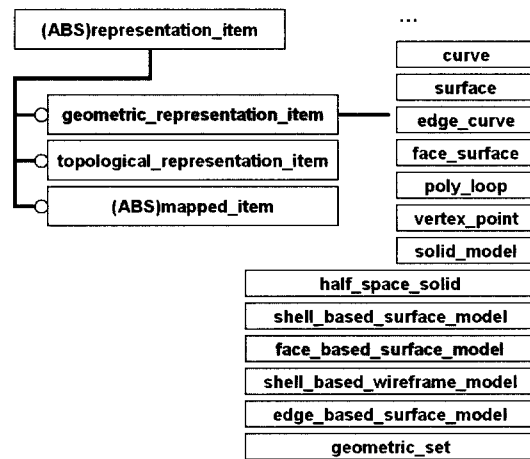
(ABS)representation_item

geometric_representation_item

topological_representation_item

(ABS)mapped_item

...

curve

surface

edge_curve

face_surface

poly_loop

vertex_point

solid_model

half_space_solid

shell_based_surface_model

face_based_surface_model

shell_based_wireframe_model

edge_based_surface_model

geometric_set